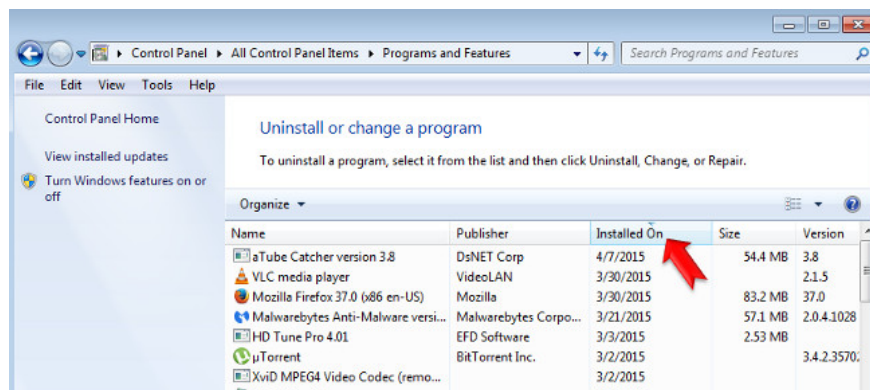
Control Panel ▸ All Control Panel Items ▸ Programs and Features

Search Programs and Features

File Edit View Tools Help

Control Panel Home

View installed updates

Turn Windows features on or off

Uninstall or change a program

To uninstall a program, select it from the list and then click Uninstall, Change, or Repair.

Organize ▾

| Name | Publisher | Installed On | Size | Version |
|---|---|---|---|---|
| aTube Catcher version 3.8 | DsNET Corp | 4/7/2015 | 54.4 MB | 3.8 |
| VLC media player | VideoLAN | 3/30/2015 | | 2.1.5 |
| Mozilla Firefox 37.0 (x86 en-US) | Mozilla | 3/30/2015 | 83.2 MB | 37.0 |
| Malwarebytes Anti-Malware versi... | Malwarebytes Corpo... | 3/21/2015 | 57.1 MB | 2.0.4.1028 |
| HD Tune Pro 4.01 | EFD Software | 3/3/2015 | 2.53 MB | |
| µTorrent | BitTorrent Inc. | 3/2/2015 | | 3.4.2.3570 |
| XviD MPEG4 Video Codec (remo... | | 3/2/2015 | | |